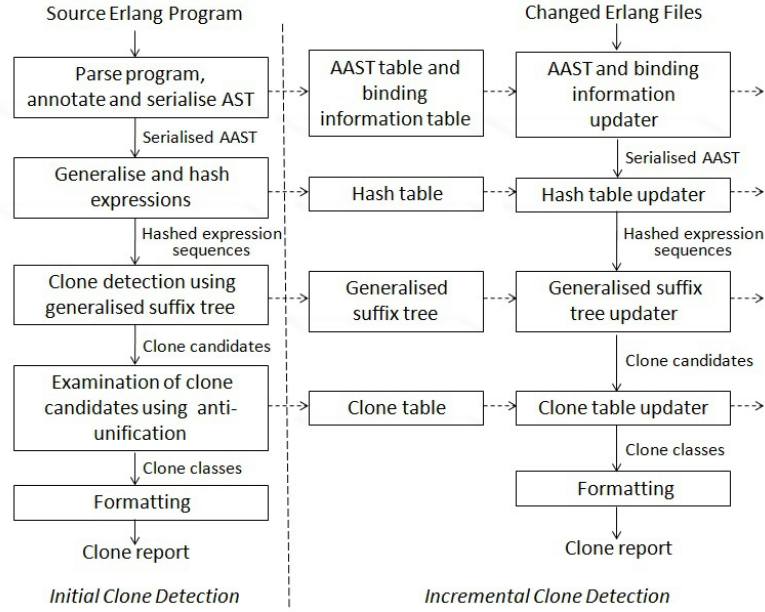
Source Erlang Program

Parse program, annotate and serialise AST

Serialised AAST

Generalise and hash expressions

Hashed expression sequences

Clone detection using generalised suffix tree

Clone candidates

Examination of clone candidates using anti-unification

Clone classes

Formatting

Clone report

Initial Clone Detection

AAST table and binding information table

Hash table

Generalised suffix tree

Clone table

Changed Erlang Files

AAST and binding information updater

Serialised AAST

Hash table updater

Hashed expression sequences

Generalised suffix tree updater

Clone candidates

Clone table updater

Clone classes

Formatting

Clone report

Incremental Clone Detection